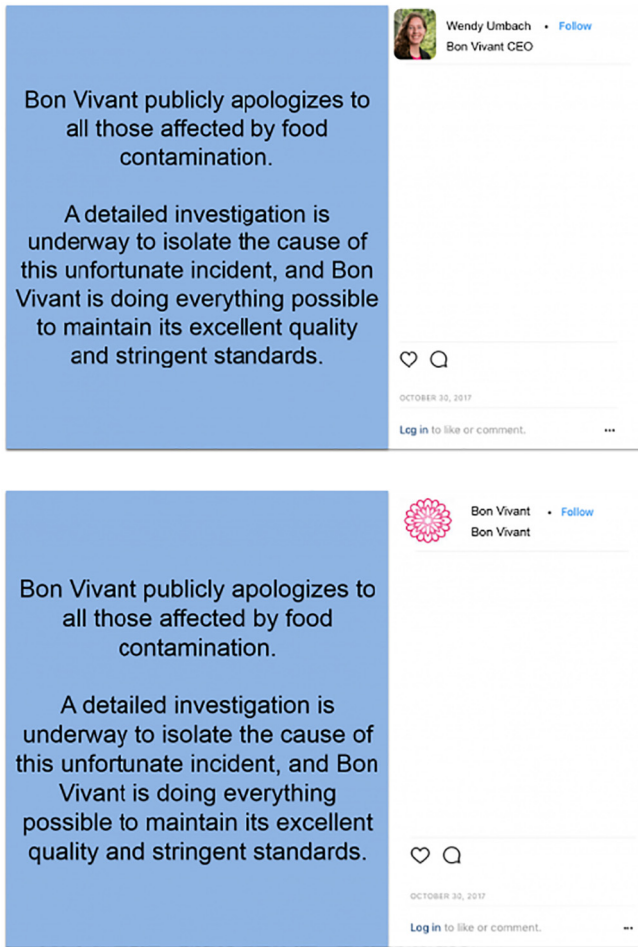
Bon Vivant publicly apologizes to all those affected by food contamination.

A detailed investigation is underway to isolate the cause of this unfortunate incident, and Bon Vivant is doing everything possible to maintain its excellent quality and stringent standards.

Wendy Umbach • Follow
Bon Vivant CEO

OCTOBER 30, 2017

Log in to like or comment.

...

Bon Vivant publicly apologizes to all those affected by food contamination.

A detailed investigation is underway to isolate the cause of this unfortunate incident, and Bon Vivant is doing everything possible to maintain its excellent quality and stringent standards.

Bon Vivant • Follow
Bon Vivant

OCTOBER 30, 2017

Log in to like or comment.

...